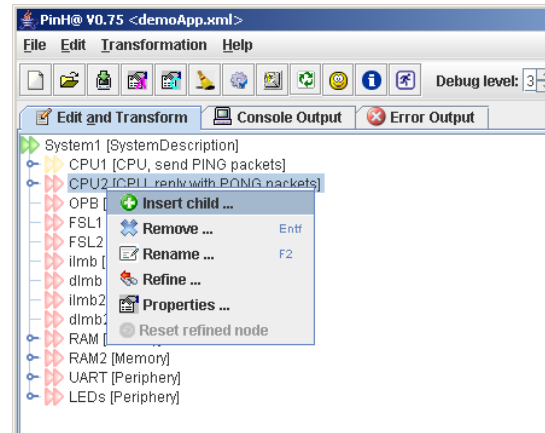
PinH@ V0.75 <demoApp.xml>

File Edit Transformation Help

Debug level: 3

Edit and Transform | Console Output | Error Output

System1 [SystemDescription]
CPU1 [CPU, send PING packets]
CPU2 [CPU, reply with PONG packets]
OPB [
FSL1
FSL2
ilmb [
dlmb
ilmb2
dlmb2
RAM [
RAM2 [Memory]
UART [Periphery]
LEDs [Periphery]

Insert child ...
Remove ... Entf
Rename ... F2
Refine ...
Properties ...
Reset refined node